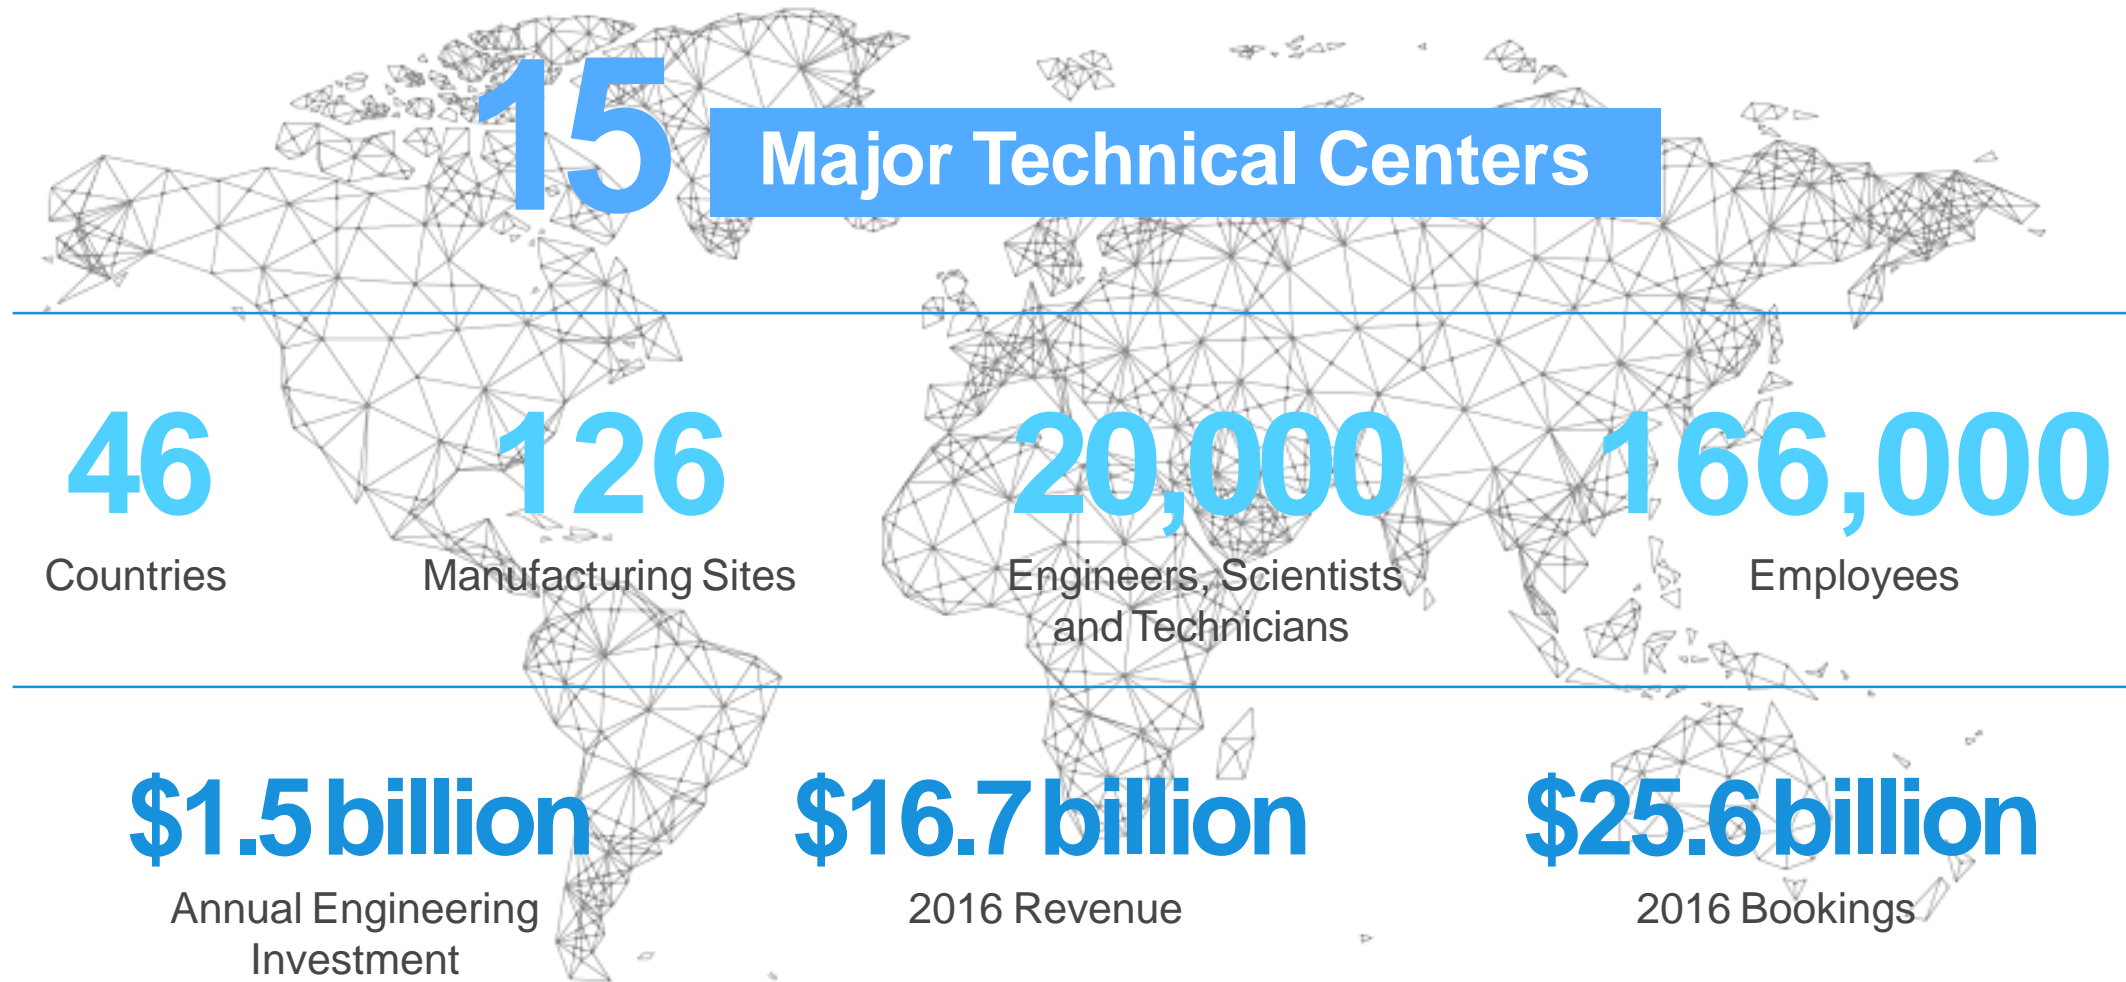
15 Major Technical Centers

46
Countries

126
Manufacturing Sites

20,000
Engineers, Scientists and Technicians

166,000
Employees

\$1.5 billion
Annual Engineering Investment

\$16.7 billion
2016 Revenue

\$25.6 billion
2016 Bookings